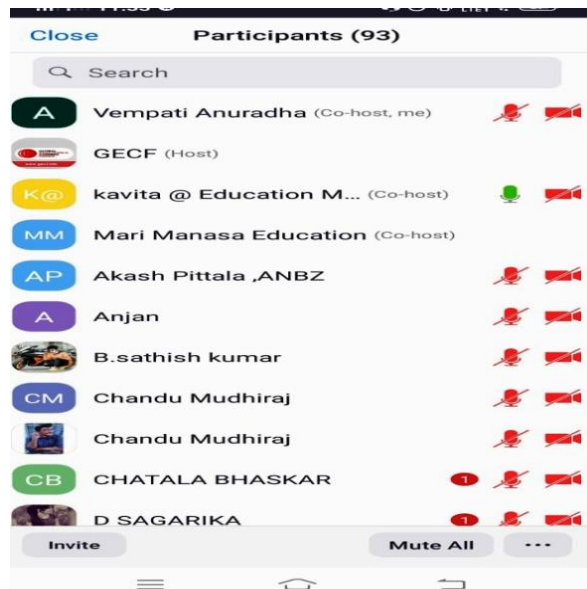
Close Participants (93)

Search

A Vempati Anuradha (Co-host, me)

GECF (Host)

K@ kavita @ Education M... (Co-host)

MM Mari Manasa Education (Co-host)

AP Akash Pittala ,ANBZ

A Anjan

B.sathish kumar

CM Chandu Mudhiraj

Chandu Mudhiraj

CB CHATALA BHASKAR 1

D SAGARIKA 1

Invite Mute All ···